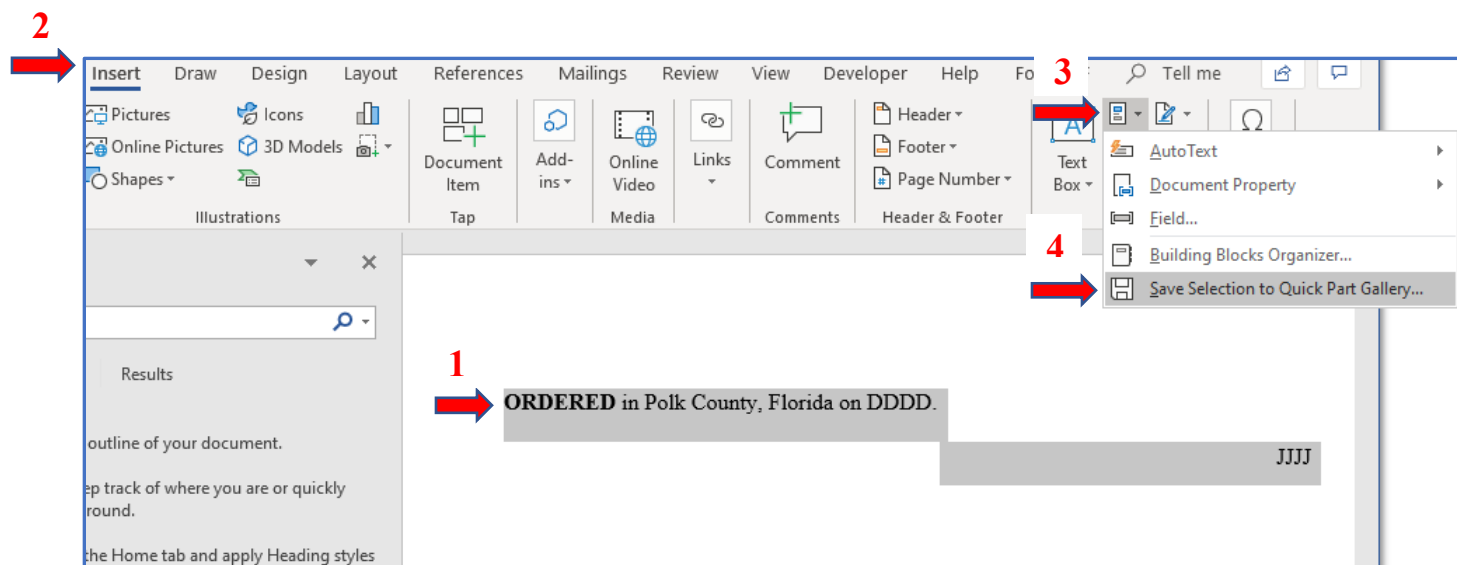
2

Insert Draw Design Layout References Mailings Review View Developer Help Fo

3

Tell me

Pictures
Online Pictures
Shapes
Icons
3D Models
Illustrations

Document Item
Tap

Add-ins

Online Video
Media

Links

Comment
Comments

Header
Footer
Page Number
Header & Footer

Text Box

AutoText
Document Property
Field...

4

Building Blocks Organizer...
Save Selection to Quick Part Gallery...

Results

outline of your document.

ep track of where you are or quickly round.

the Home tab and apply Heading styles

1

**ORDERED** in Polk County, Florida on DDDD.

JJJJ